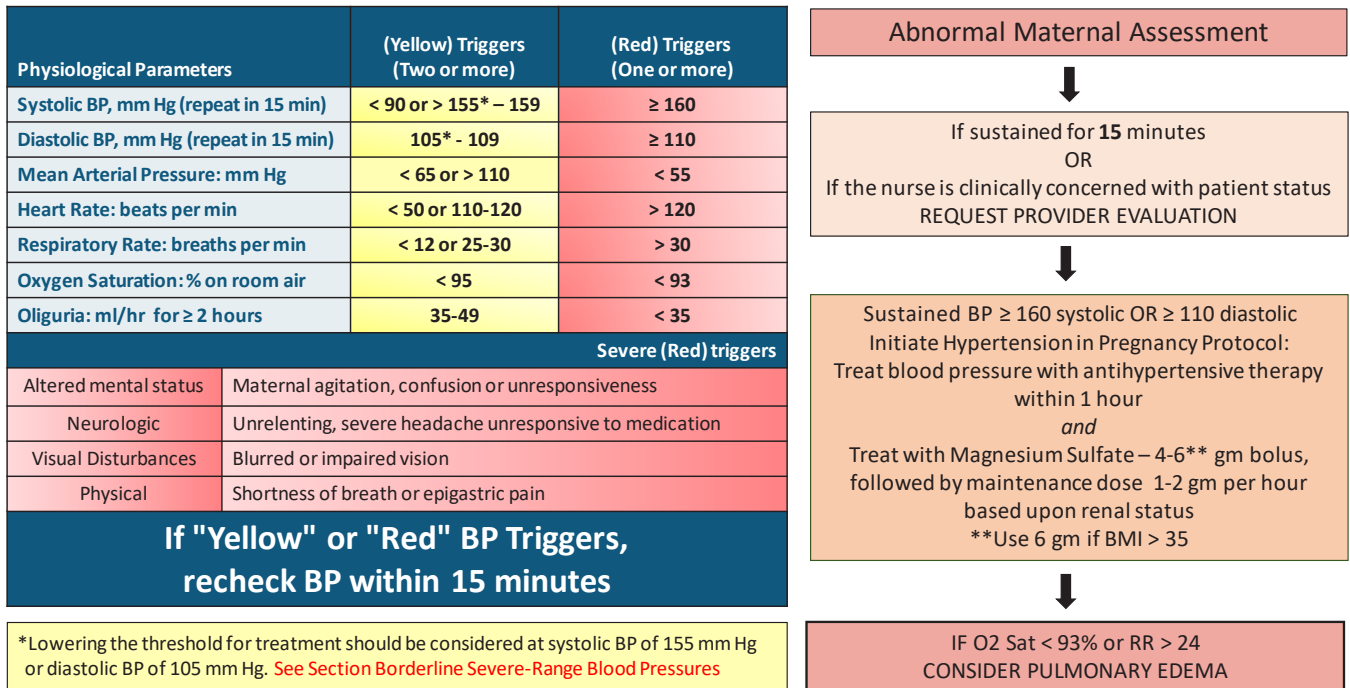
| Physiological Parameters | (Yellow) Triggers (Two or more) | (Red) Triggers (One or more) |
|---|---|---|
| Systolic BP, mm Hg (repeat in 15 min) | < 90 or > 155* – 159 | ≥ 160 |
| Diastolic BP, mm Hg (repeat in 15 min) | 105* - 109 | ≥ 110 |
| Mean Arterial Pressure: mm Hg | < 65 or > 110 | < 55 |
| Heart Rate: beats per min | < 50 or 110-120 | > 120 |
| Respiratory Rate: breaths per min | < 12 or 25-30 | > 30 |
| Oxygen Saturation: % on room air | < 95 | < 93 |
| Oliguria: ml/hr for ≥ 2 hours | 35-49 | < 35 |

Severe (Red) triggers

| | |
|---|---|
| Altered mental status | Maternal agitation, confusion or unresponsiveness |
| Neurologic | Unrelenting, severe headache unresponsive to medication |
| Visual Disturbances | Blurred or impaired vision |
| Physical | Shortness of breath or epigastric pain |

If "Yellow" or "Red" BP Triggers, recheck BP within 15 minutes

*Lowering the threshold for treatment should be considered at systolic BP of 155 mm Hg or diastolic BP of 105 mm Hg. See Section Borderline Severe-Range Blood Pressures

Abnormal Maternal Assessment

If sustained for 15 minutes
OR
If the nurse is clinically concerned with patient status
REQUEST PROVIDER EVALUATION

Sustained BP ≥ 160 systolic OR ≥ 110 diastolic
Initiate Hypertension in Pregnancy Protocol:
Treat blood pressure with antihypertensive therapy within 1 hour
and
Treat with Magnesium Sulfate – 4-6** gm bolus, followed by maintenance dose 1-2 gm per hour based upon renal status
**Use 6 gm if BMI > 35

IF O2 Sat < 93% or RR > 24
CONSIDER PULMONARY EDEMA